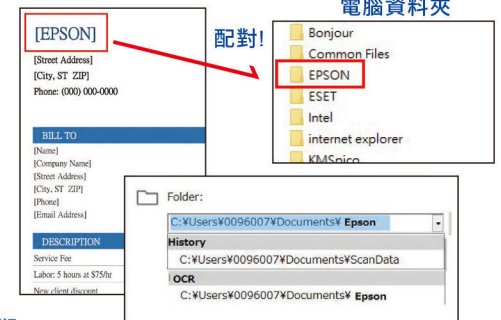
[EPSON]

[Street Address]
[City, ST ZIP]
Phone: (000) 000-0000

BILL TO
[Name]
[Company Name]
[Street Address]
[City, ST ZIP]
[Phone]
[Email Address]

DESCRIPTION
Service Fee
Labor: 5 hours at $75/hr
New client discount

配對!

電腦資料夾

Bonjour
Common Files
EPSON
ESET
Intel
internet explorer
KMSpico

Folder:
C:¥Users¥0096007¥Documents¥ Epson
History
C:¥Users¥0096007¥Documents¥ScanData
OCR
C:¥Users¥0096007¥Documents¥ Epson